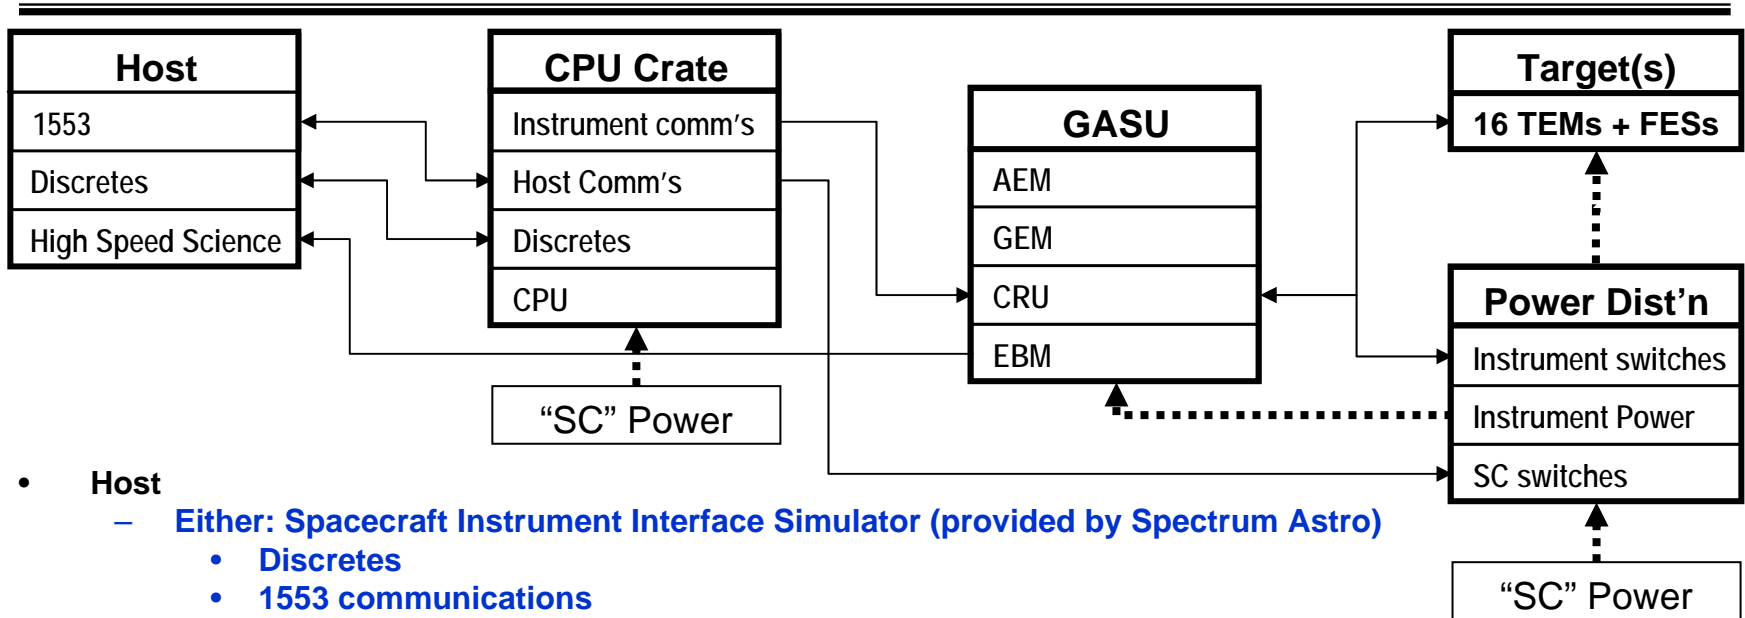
Host
1553
Discretes
High Speed Science

CPU Crate
Instrument comm's
Host Comm's
Discretes
CPU

"SC" Power

GASU
AEM
GEM
CRU
EBM

Target(s)
16 TEMs + FESs

Power Dist'n
Instrument switches
Instrument Power
SC switches

"SC" Power

• Host
– Either: Spacecraft Instrument Interface Simulator (provided by Spectrum Astro)
• Discretes
• 1553 communications